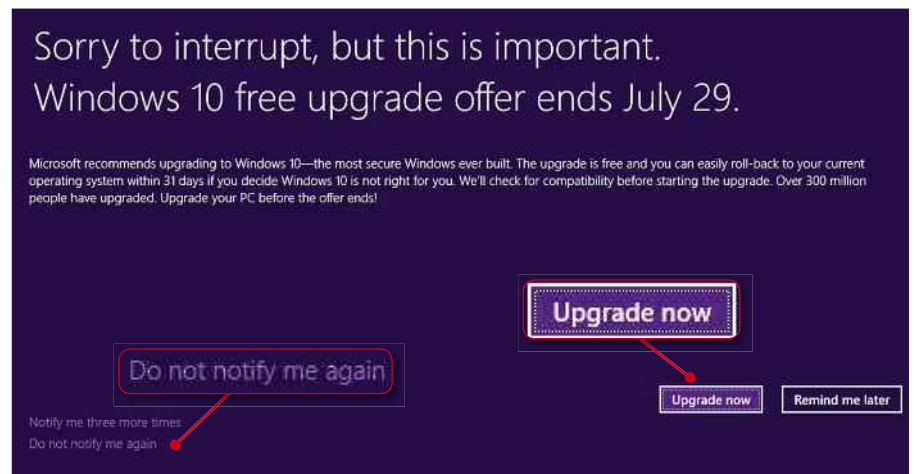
Sorry to interrupt, but this is important.
Windows 10 free upgrade offer ends July 29.

Microsoft recommends upgrading to Windows 10—the most secure Windows ever built. The upgrade is free and you can easily roll-back to your current operating system within 31 days if you decide Windows 10 is not right for you. We'll check for compatibility before starting the upgrade. Over 300 million people have upgraded. Upgrade your PC before the offer ends!

Upgrade now

Do not notify me again

Upgrade now

Remind me later

Notify me three more times

Do not notify me again